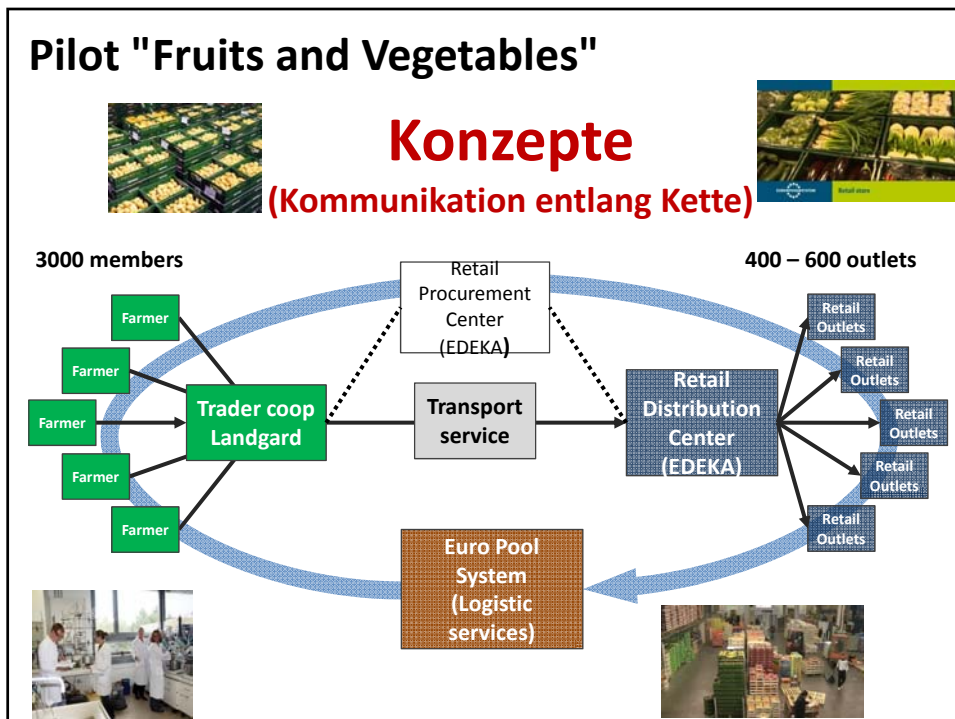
Pilot "Fruits and Vegetables"

Konzepte
(Kommunikation entlang Kette)

Retail store

3000 members

400 – 600 outlets

Retail Procurement Center (EDEKA)

Farmer

Farmer

Farmer

Farmer

Farmer

Trader coop Landgard

Transport service

Retail Distribution Center (EDEKA)

Retail Outlets

Retail Outlets

Retail Outlets

Retail Outlets

Retail Outlets

Euro Pool System (Logistic services)